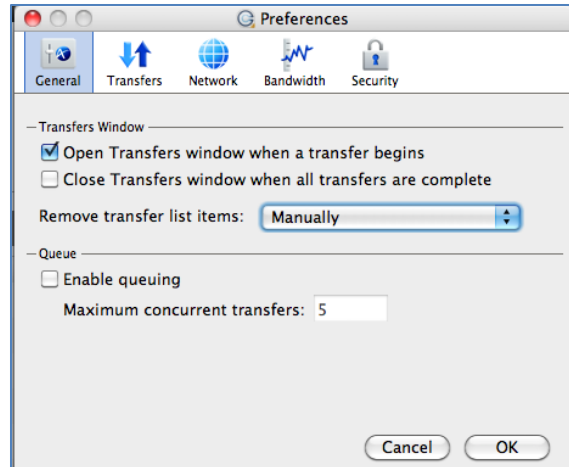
Preferences

General Transfers Network Bandwidth Security

Transfers Window

Open Transfers window when a transfer begins

Close Transfers window when all transfers are complete

Remove transfer list items: Manually

Queue

Enable queuing

Maximum concurrent transfers: 5

Cancel OK